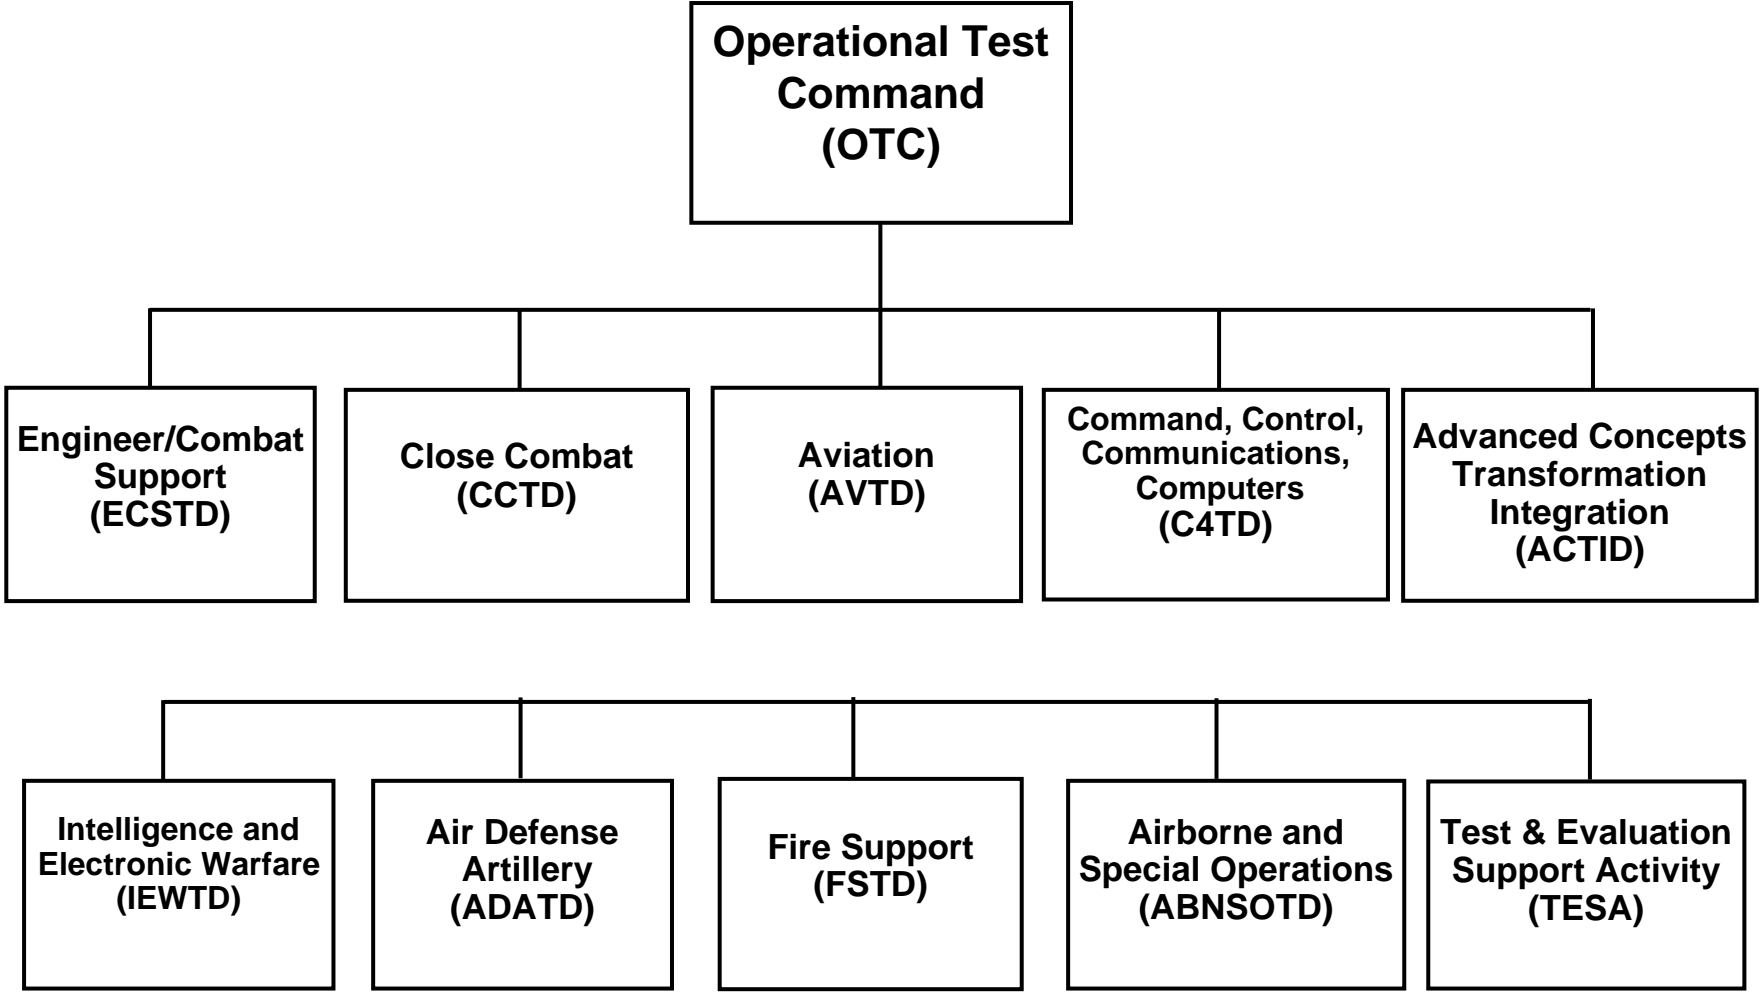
Operational Test Command (OTC)

Engineer/Combat Support (ECSTD)

Close Combat (CCTD)

Aviation (AVTD)

Command, Control, Communications, Computers (C4TD)

Advanced Concepts Transformation Integration (ACTID)

Intelligence and Electronic Warfare (IEWTD)

Air Defense Artillery (ADATD)

Fire Support (FSTD)

Airborne and Special Operations (ABNSOTD)

Test & Evaluation Support Activity (TESA)